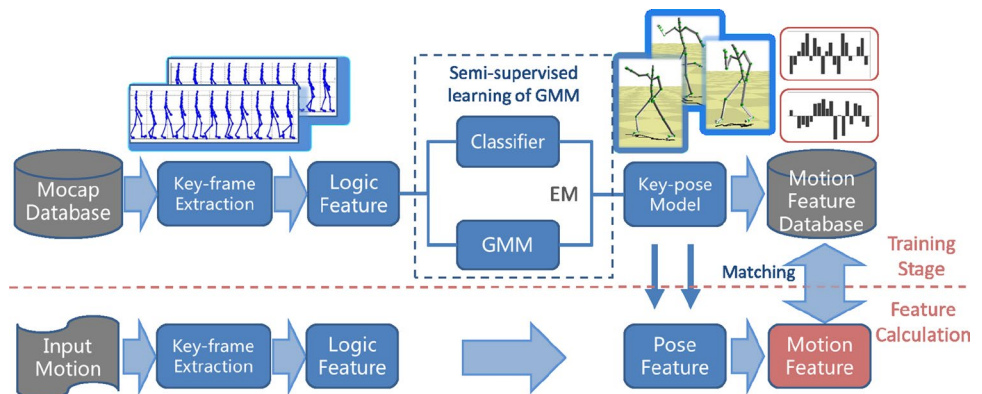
Semi-supervised learning of GMM

Mocap Database

Key-frame Extraction

Logic Feature

Classifier

EM

GMM

Key-pose Model

Motion Feature Database

Training Stage

Matching

Feature Calculation

Input Motion

Key-frame Extraction

Logic Feature

Pose Feature

Motion Feature